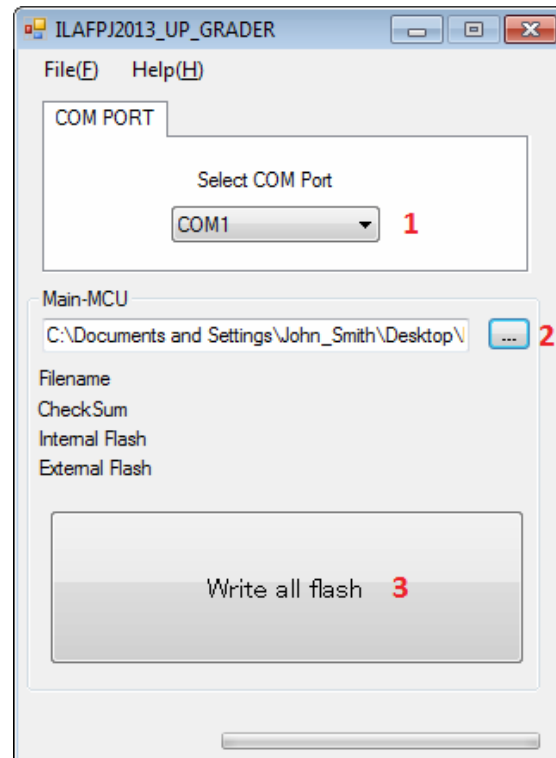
ILAFPJ2013_UP_GRADER

File(F) Help(H)

COM PORT

Select COM Port

COM1

1

Main-MCU

C:\Documents and Settings\John_Smith\Desktop\

...

2

Filename

CheckSum

Internal Flash

External Flash

Write all flash

3